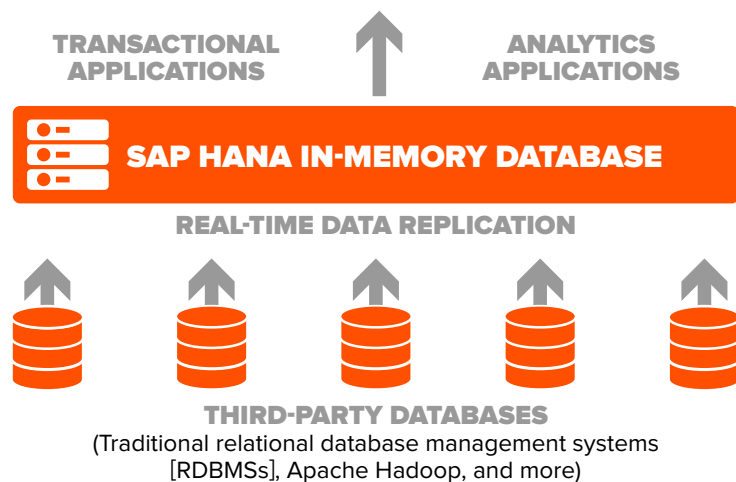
TRANSACTIONAL APPLICATIONS

ANALYTICS APPLICATIONS

SAP HANA IN-MEMORY DATABASE

REAL-TIME DATA REPLICATION

THIRD-PARTY DATABASES
(Traditional relational database management systems [RDBMSs], Apache Hadoop, and more)